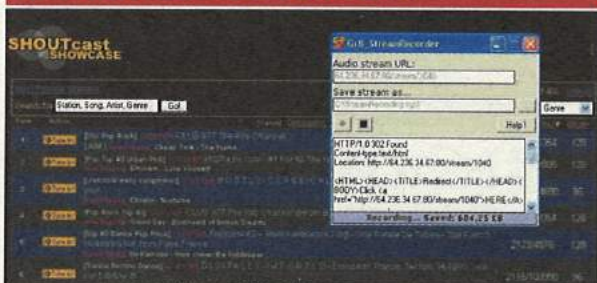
SHOUTcast SHOWCASE

Search for Station, Song, Artist, Genre Go!

Genre

GJS StreamRecorder

Audio stream URL:
64.236.34.67:80/stream/1040

Save stream as...
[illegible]

Help!

HTTP/1.0 302 Found
Content-type: text/html
Location: http://64.236.34.67:80/stream/1040

<HTML><HEAD><TITLE>Redirect</TITLE></HEAD><BODY>Click <a href="http://64.236.34.67:80/stream/1040">HERE</a>

Recording... Saved: 604.25 KB